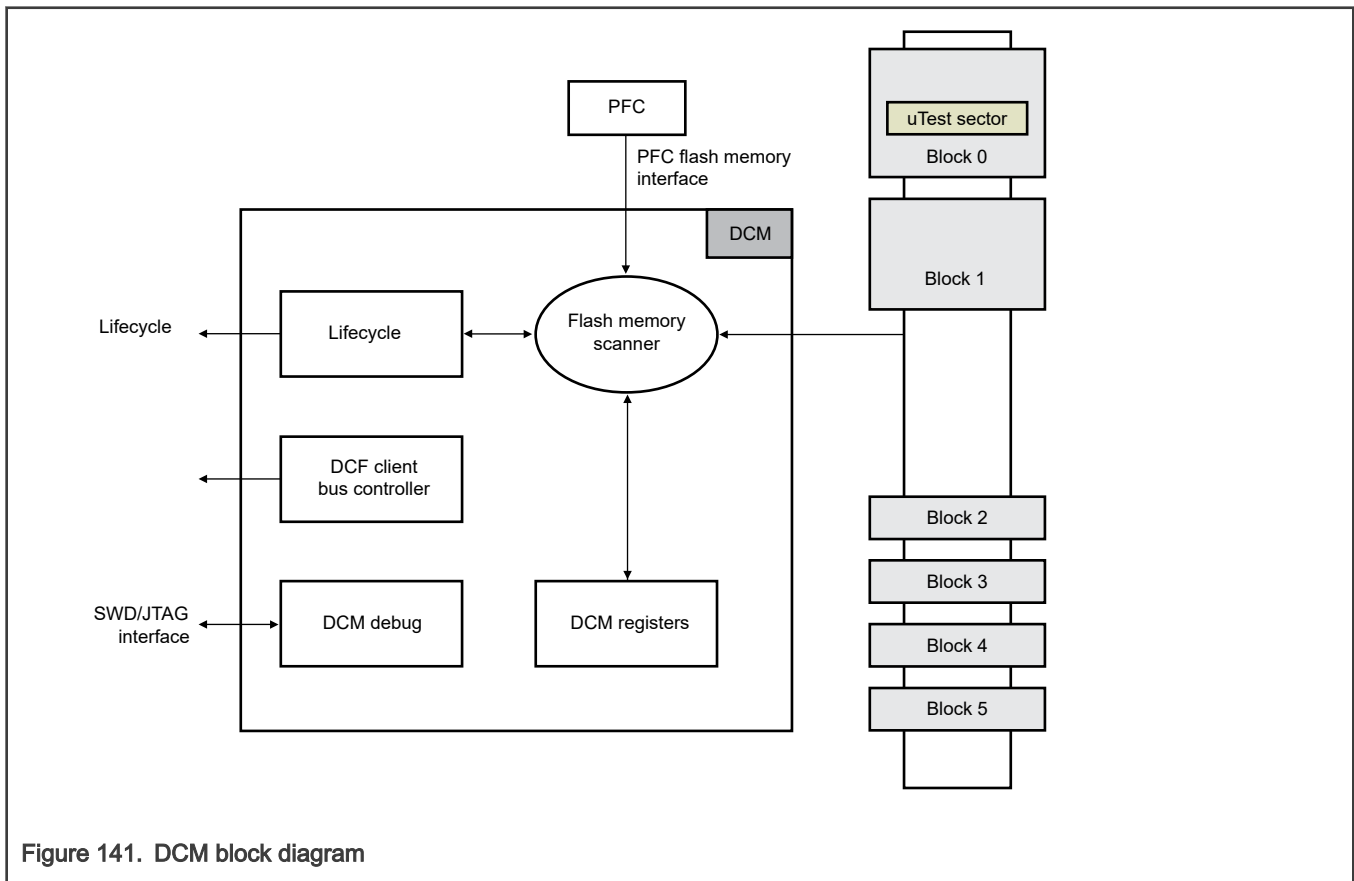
PFC

PFC flash memory interface

DCM

Lifecycle

Lifecycle

Flash memory scanner

DCF client bus controller

SWD/JTAG interface

DCM debug

DCM registers

uTest sector

Block 0

Block 1

Block 2

Block 3

Block 4

Block 5

Figure 141. DCM block diagram